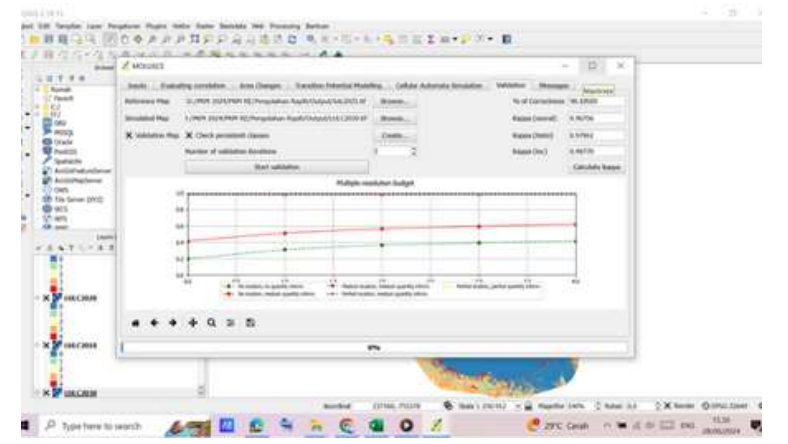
MOLUSCE

Inputs | Evaluating correlation | Area Changes | Transition Potential Modelling | Cellular Automata Simulation | Validation | Messages

Reference Map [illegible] Browse...

Simulated Map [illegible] Browse...

Validation Map Check persistent classes Create...

Number of validation iterations

Start validation

% of Correctness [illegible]

Kappa (overall) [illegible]

Kappa (histo) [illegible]

Kappa (loc) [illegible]

Calculate Kappa

Multiple resolution budget

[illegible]

0%

PL 2020

PL 2010

Type here to search

29°C Cerah

ENG